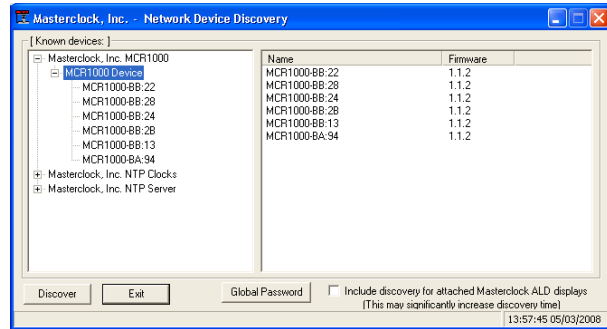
Masterclock, Inc. - Network Device Discovery

[ Known devices: ]

Masterclock, Inc. MCR1000
MCR1000 Device
MCR1000-BB:22
MCR1000-BB:28
MCR1000-BB:24
MCR1000-BB:2B
MCR1000-BB:13
MCR1000-BA:94
Masterclock, Inc. NTP Clocks
Masterclock, Inc. NTP Server

| Name | Firmware |
|---|---|
| MCR1000-BB:22 | 1.1.2 |
| MCR1000-BB:28 | 1.1.2 |
| MCR1000-BB:24 | 1.1.2 |
| MCR1000-BB:2B | 1.1.2 |
| MCR1000-BB:13 | 1.1.2 |
| MCR1000-BA:94 | 1.1.2 |

Discover
Exit
Global Password
Include discovery for attached Masterclock ALD displays (This may significantly increase discovery time)
13:57:45 05/03/2008